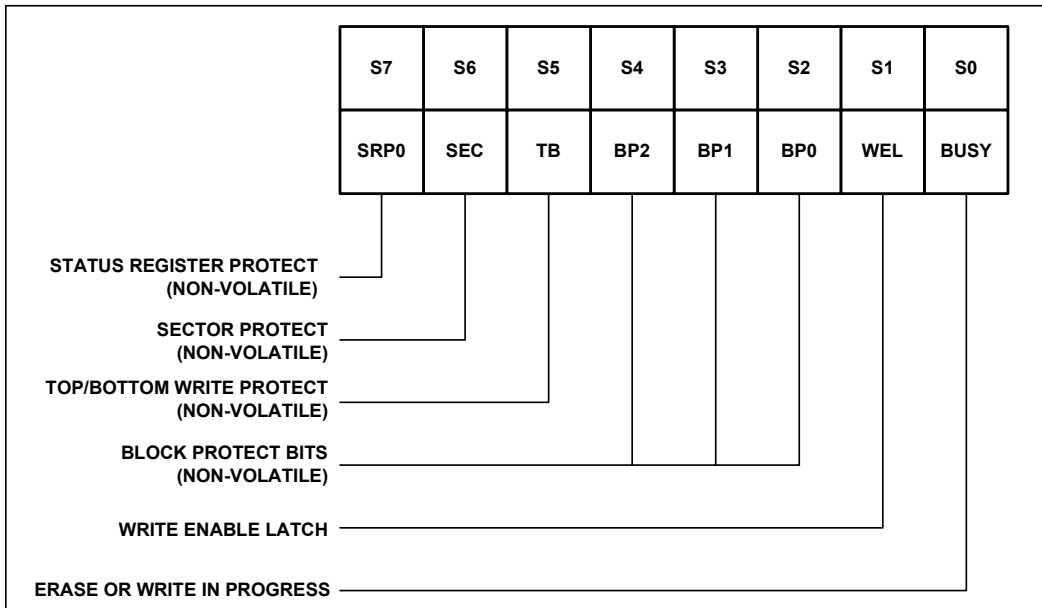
| S7 | S6 | S5 | S4 | S3 | S2 | S1 | S0 |
|---|---|---|---|---|---|---|---|
| SRP0 | SEC | TB | BP2 | BP1 | BP0 | WEL | BUSY |

STATUS REGISTER PROTECT (NON-VOLATILE)

SECTOR PROTECT (NON-VOLATILE)

TOP/BOTTOM WRITE PROTECT (NON-VOLATILE)

BLOCK PROTECT BITS (NON-VOLATILE)

WRITE ENABLE LATCH

ERASE OR WRITE IN PROGRESS